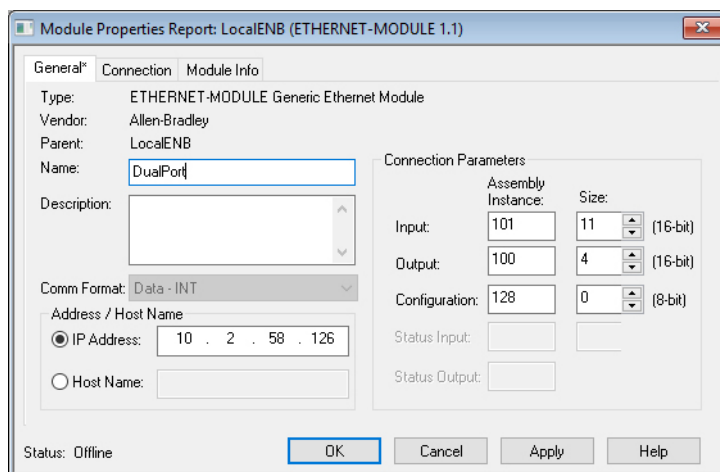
Module Properties Report: LocalENB (ETHERNET-MODULE 1.1)

General* Connection Module Info

Type: ETHERNET-MODULE Generic Ethernet Module
Vendor: Allen-Bradley
Parent: LocalENB
Name: DualPort
Description:

Comm Format: Data - INT

Address / Host Name
IP Address: 10 . 2 . 58 . 126
Host Name:

Connection Parameters

| | Assembly Instance: | Size: | |
|---|---|---|---|
| Input: | 101 | 11 | (16-bit) |
| Output: | 100 | 4 | (16-bit) |
| Configuration: | 128 | 0 | (8-bit) |
| Status Input: | | | |
| Status Output: | | | |

Status: Offline

OK Cancel Apply Help